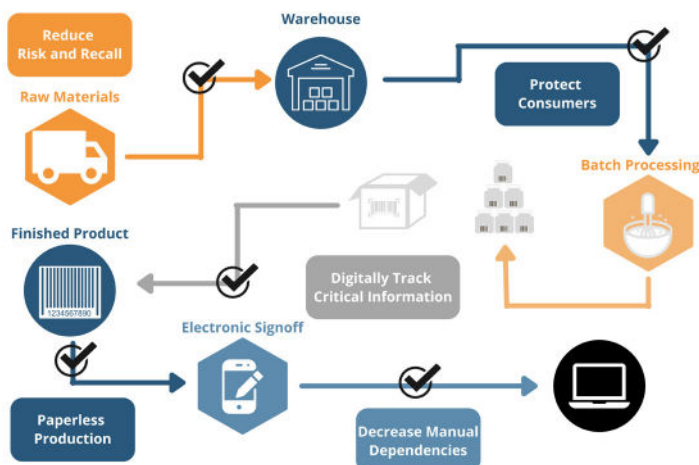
Reduce Risk and Recall

Raw Materials

Warehouse

Protect Consumers

Batch Processing

Finished Product

1234567890

Digitally Track Critical Information

Electronic Signoff

Paperless Production

Decrease Manual Dependencies